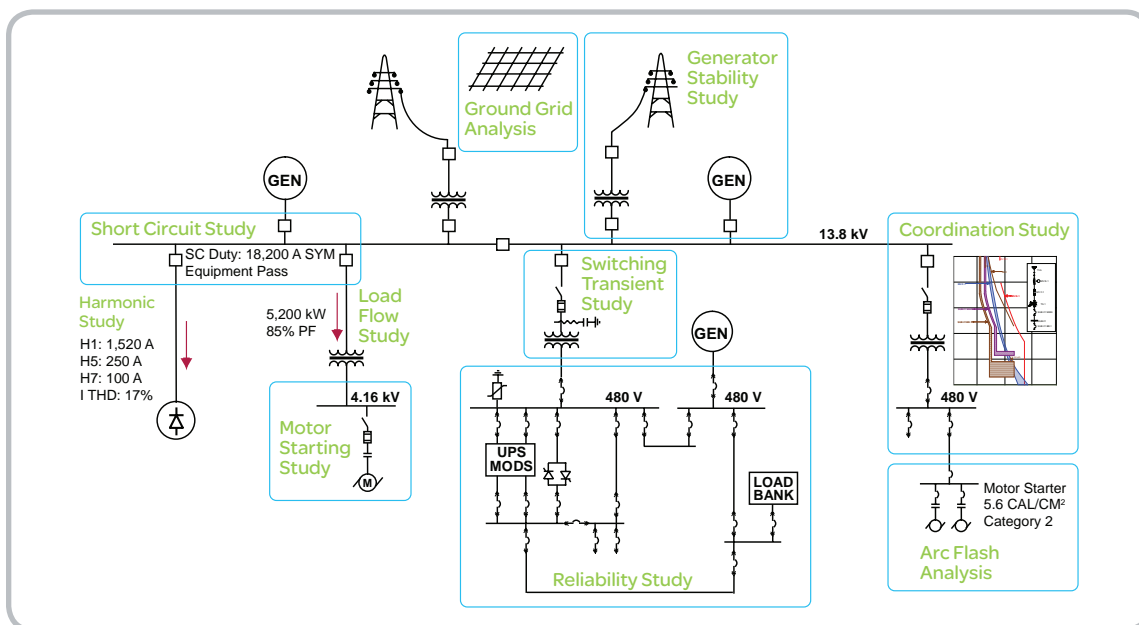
Ground Grid Analysis

Generator Stability Study

GEN

GEN

Short Circuit Study

SC Duty: 18,200 A SYM
Equipment Pass

13.8 kV

Coordination Study

Switching Transient Study

Harmonic Study

H1: 1,520 A
H5: 250 A
H7: 100 A
I THD: 17%

5,200 kW
85% PF

Load Flow Study

GEN

4.16 kV

Motor Starting Study

M

480 V

480 V

480 V

UPS MODS

LOAD BANK

Motor Starter
5.6 CAL/CM$^2$
Category 2

Arc Flash Analysis

Reliability Study